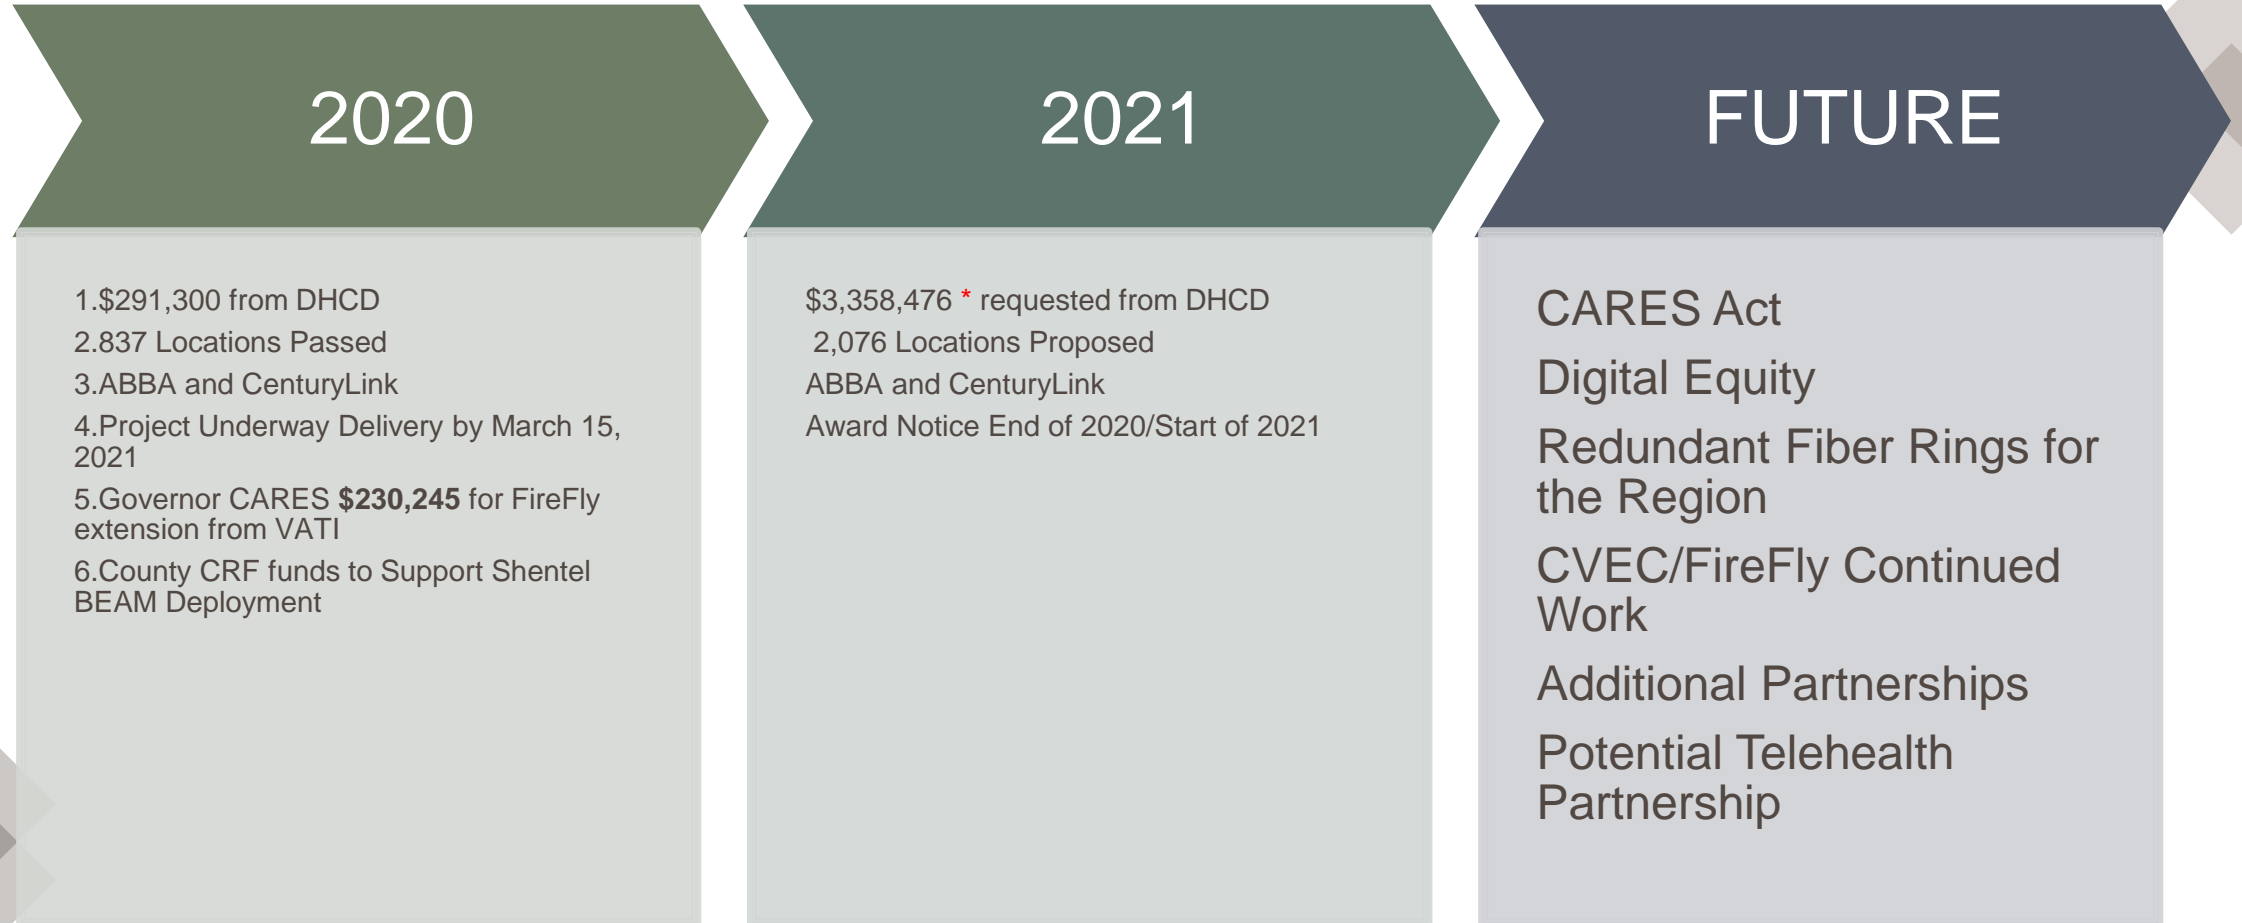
2020

1.$291,300 from DHCD
2.837 Locations Passed
3.ABBA and CenturyLink
4.Project Underway Delivery by March 15, 2021
5.Governor CARES **$230,245** for FireFly extension from VATI
6.County CRF funds to Support Shentel BEAM Deployment

2021

$3,358,476 * requested from DHCD
2,076 Locations Proposed
ABBA and CenturyLink
Award Notice End of 2020/Start of 2021

FUTURE

CARES Act
Digital Equity
Redundant Fiber Rings for the Region
CVEC/FireFly Continued Work
Additional Partnerships
Potential Telehealth Partnership